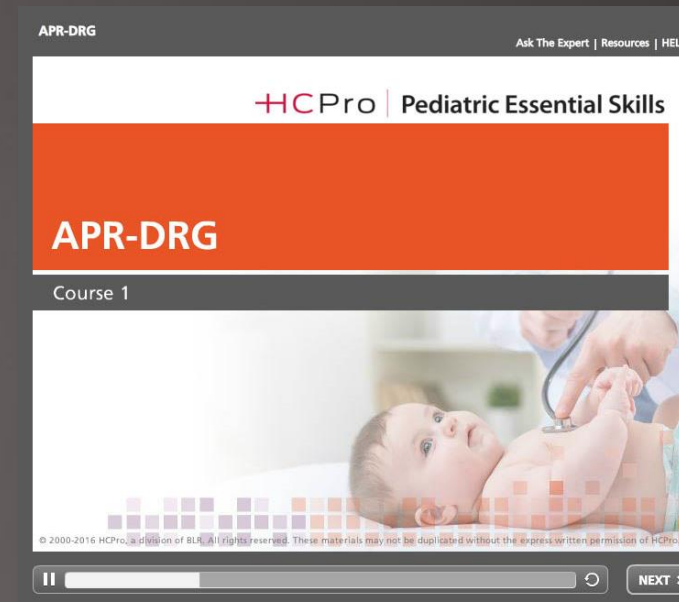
APR-DRG

Ask The Expert | Resources | HEL

HCPro | Pediatric Essential Skills

APR-DRG

Course 1

© 2000-2016 HCPro, a division of BLR. All rights reserved. These materials may not be duplicated without the express written permission of HCPro.

NEXT